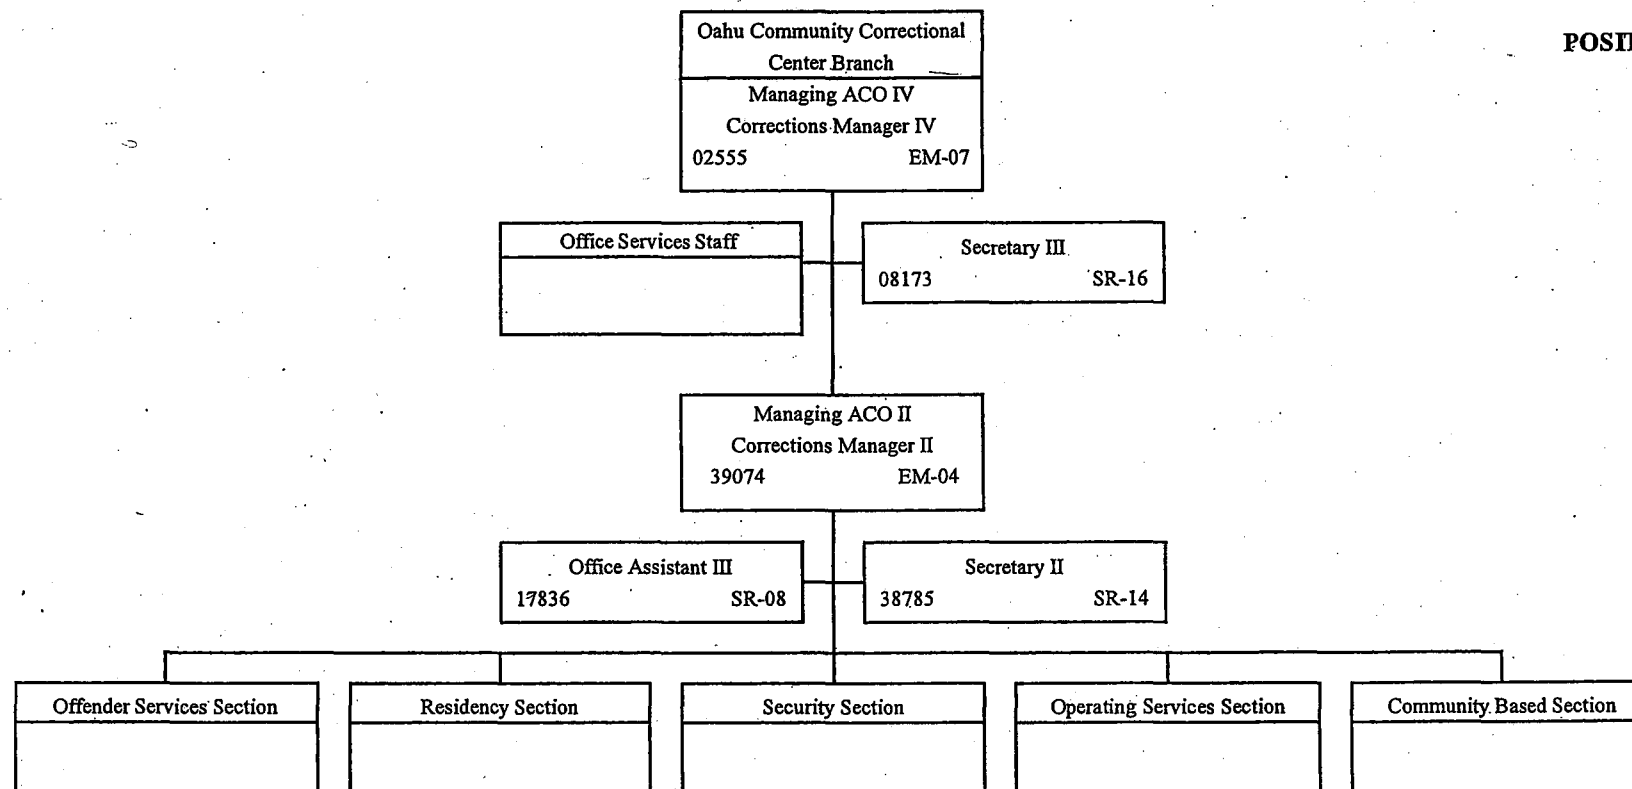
POSI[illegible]

Oahu Community Correctional Center Branch
Managing ACO IV
Corrections Manager IV
02555 EM-07

Office Services Staff

Secretary III
08173 SR-16

Managing ACO II
Corrections Manager II
39074 EM-04

Office Assistant III
17836 SR-08

Secretary II
38785 SR-14

Offender Services Section

Residency Section

Security Section

Operating Services Section

Community Based Section